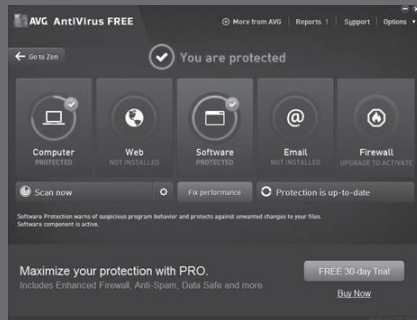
AVG AntiVirus FREE

More from AVG | Reports 1 | Support | Options

Go to Zen

You are protected

Computer
PROTECTED

Web
NOT INSTALLED

Software
PROTECTED

Email
NOT INSTALLED

Firewall
UPGRADE TO ACTIVATE

Scan now

Fix performance

Protection is up-to-date

Software Protection warns of suspicious program behavior and protects against unwanted changes to your files. Software component is active.

Maximize your protection with PRO.
Includes Enhanced Firewall, Anti-Spam, Data Safe and more.

FREE 30-day Trial

Buy Now